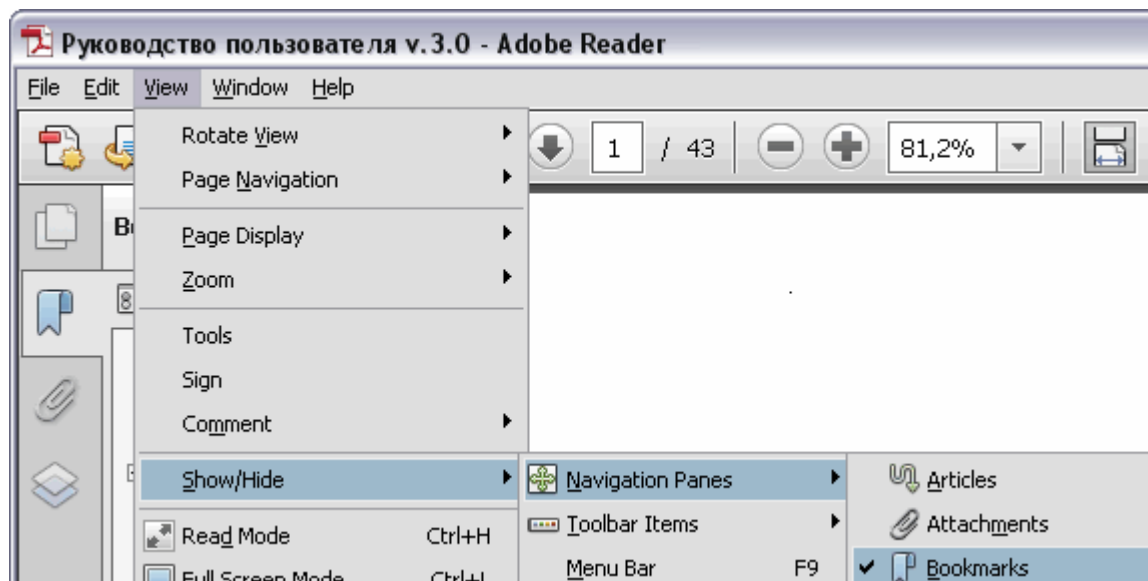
Руководство пользователя v.3.0 - Adobe Reader

File Edit View Window Help

1 / 43

81,2%

Rotate View
Page Navigation
Page Display
Zoom
Tools
Sign
Comment
Show/Hide
Read Mode Ctrl+H
Full Screen Mode Ctrl+L

Navigation Panes
Toolbar Items
Menu Bar F9

Articles
Attachments
Bookmarks